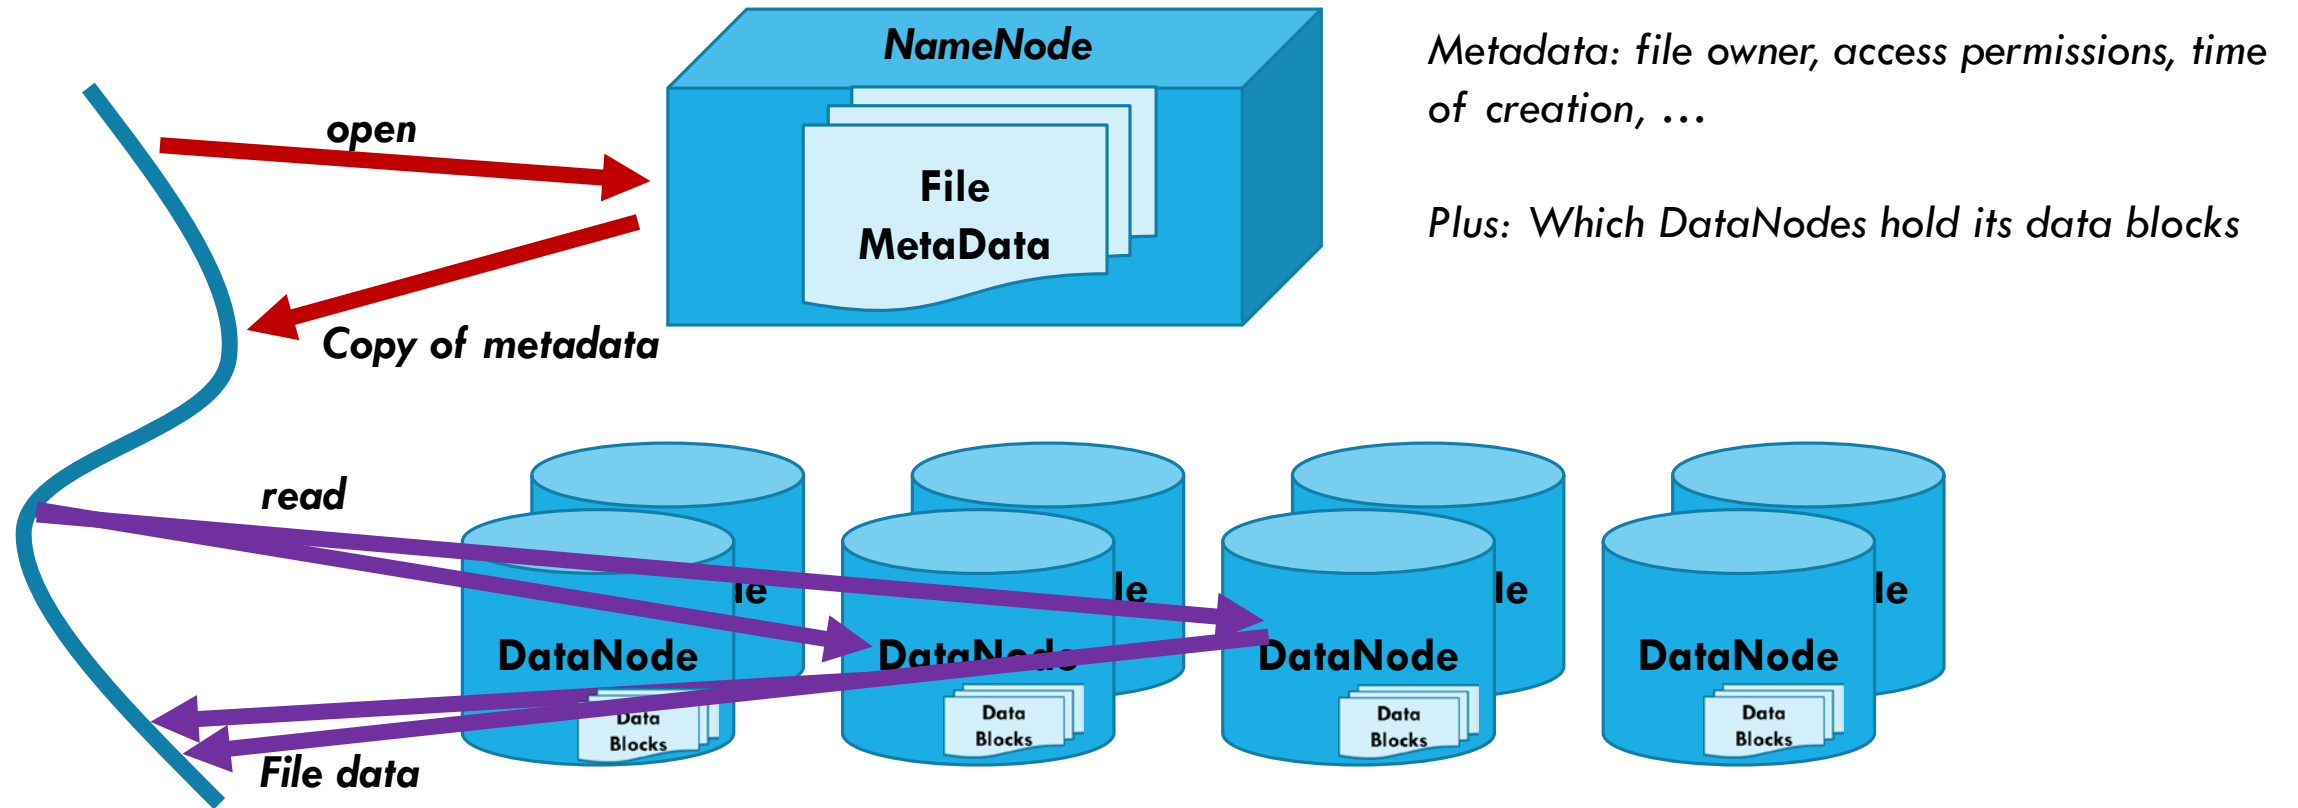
NameNode

File MetaData

open

Copy of metadata

Metadata: file owner, access permissions, time of creation, …

Plus: Which DataNodes hold its data blocks

read

le

le

le

le

DataNode

DataNode

DataNode

DataNode

Data Blocks

Data Blocks

Data Blocks

Data Blocks

File data